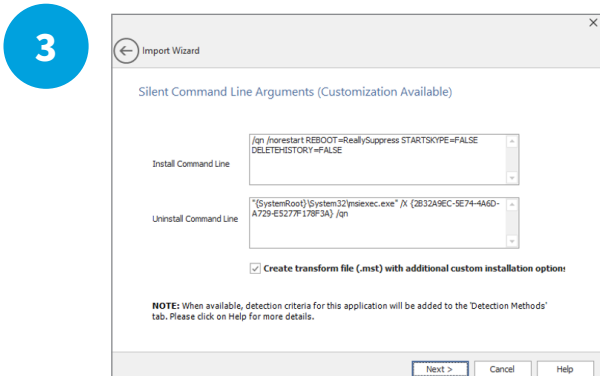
3

Import Wizard

Silent Command Line Arguments (Customization Available)

Install Command Line

/qn /norestart REBOOT=ReallySuppress STARTSKYPE=FALSE DELETEHISTORY=FALSE

Uninstall Command Line

"{SystemRoot}\System32\msiexec.exe" /X {2B32A9EC-5E74-4A6D-A729-E5277F178F3A} /qn

Create transform file (.mst) with additional custom installation options

NOTE: When available, detection criteria for this application will be added to the 'Detection Methods' tab. Please click on Help for more details.

Next >

Cancel

Help